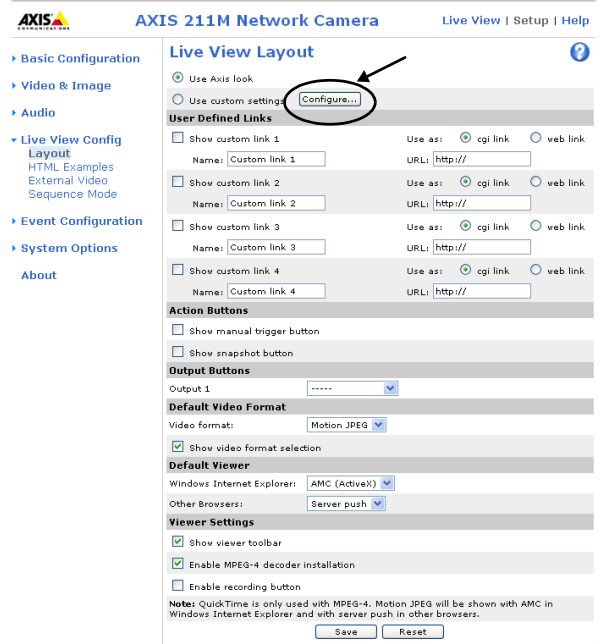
AXIS COMMUNICATIONS

AXIS 211M Network Camera

Live View | Setup | Help

Basic Configuration
Video & Image
Audio
Live View Config
Layout
HTML Examples
External Video
Sequence Mode
Event Configuration
System Options
About

Live View Layout

Use Axis look
Use custom settings Configure...

User Defined Links

| | | | |
|---|---|---|---|
| Show custom link 1 | | Use as: cgi link | web link |
| Name: Custom link 1 | | URL: http:// | |
| Show custom link 2 | | Use as: cgi link | web link |
| Name: Custom link 2 | | URL: http:// | |
| Show custom link 3 | | Use as: cgi link | web link |
| Name: Custom link 3 | | URL: http:// | |
| Show custom link 4 | | Use as: cgi link | web link |
| Name: Custom link 4 | | URL: http:// | |

Action Buttons

Show manual trigger button
Show snapshot button

Output Buttons

Output 1 -----

Default Video Format

Video format: Motion JPEG
Show video format selection

Default Viewer

Windows Internet Explorer: AMC (ActiveX)
Other Browsers: Server push

Viewer Settings

Show viewer toolbar
Enable MPEG-4 decoder installation
Enable recording button

Note: QuickTime is only used with MPEG-4. Motion JPEG will be shown with AMC in Windows Internet Explorer and with server push in other browsers.

Save Reset